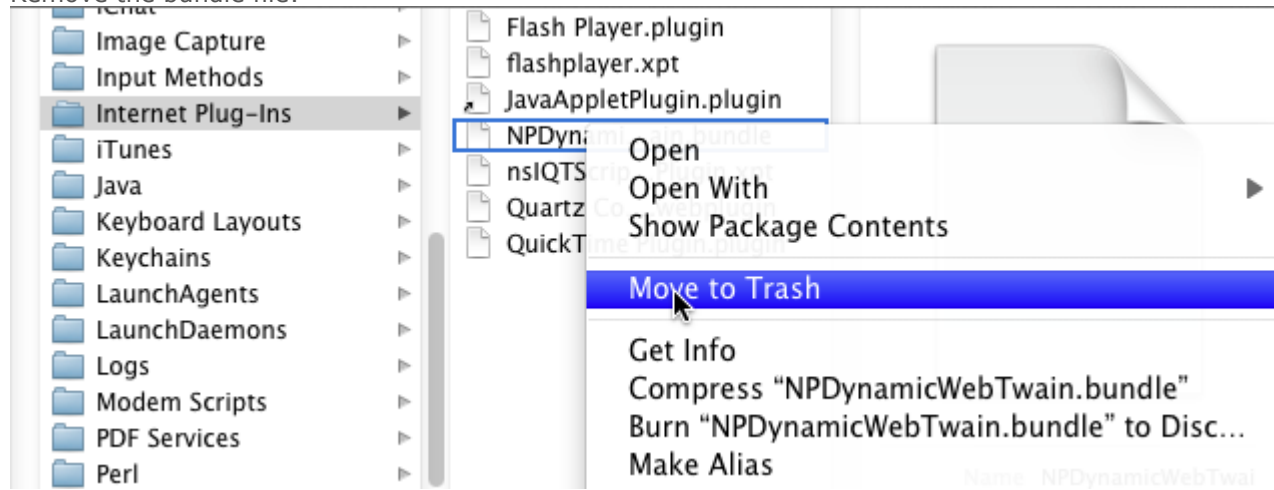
Remove the bundle file.

iChat
Image Capture
Input Methods
Internet Plug-Ins
iTunes
Java
Keyboard Layouts
Keychains
LaunchAgents
LaunchDaemons
Logs
Modem Scripts
PDF Services
Perl

Flash Player.plugin
flashplayer.xpt
JavaAppletPlugin.plugin
NPDyna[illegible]
nsIQTS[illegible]
Quartz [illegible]
QuickT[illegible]

Open
Open With
Show Package Contents
Move to Trash
Get Info
Compress “NPDynamicWebTwain.bundle”
Burn “NPDynamicWebTwain.bundle” to Disc...
Make Alias

Name NPDynamicWebTwai